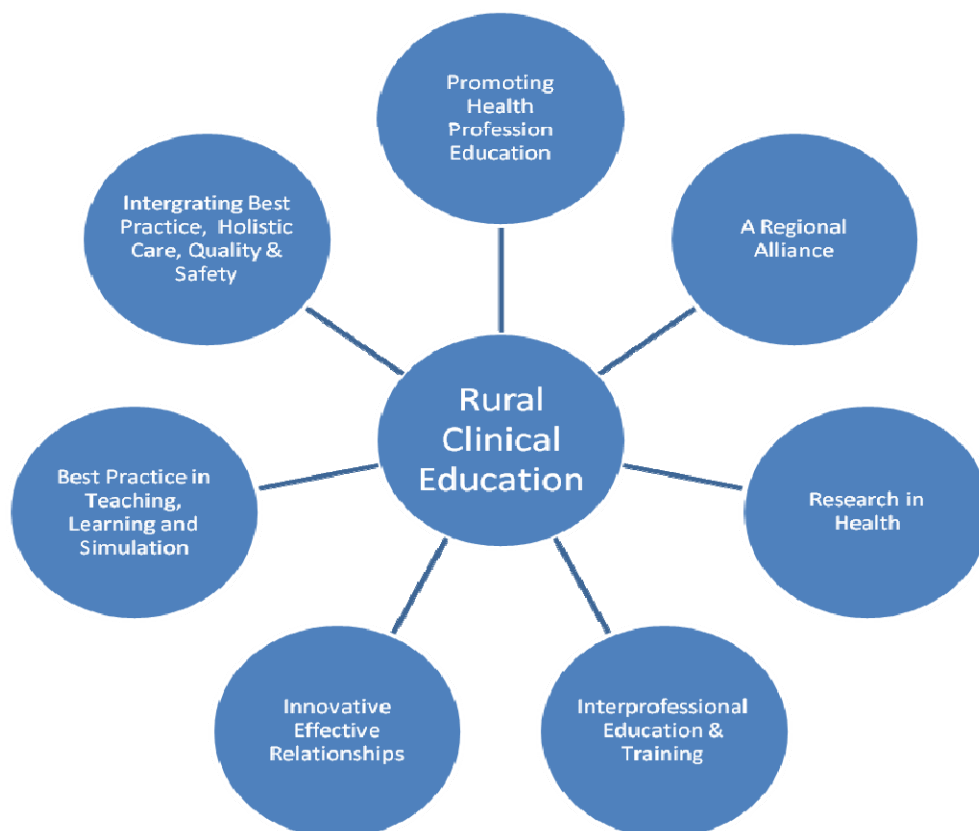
Rural Clinical Education

Promoting Health Profession Education

A Regional Alliance

Research in Health

Interprofessional Education & Training

Innovative Effective Relationships

Best Practice in Teaching, Learning and Simulation

Intergrating Best Practice, Holistic Care, Quality & Safety